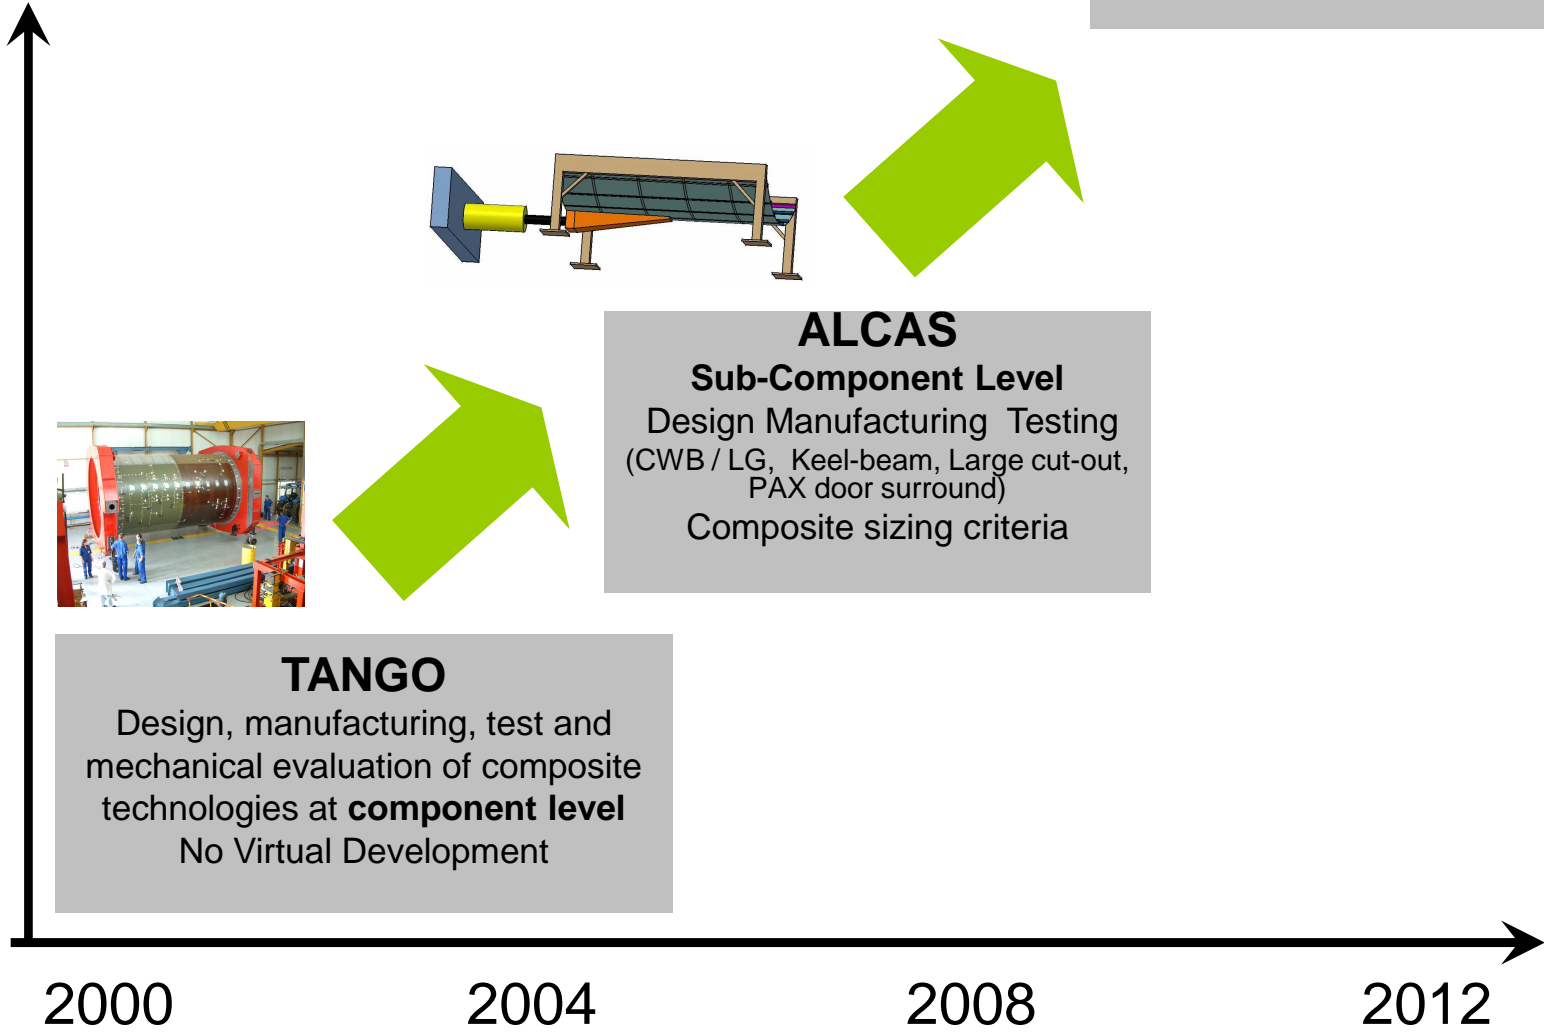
ALCAS
Sub-Component Level
Design Manufacturing Testing
(CWB / LG, Keel-beam, Large cut-out, PAX door surround)
Composite sizing criteria

TANGO
Design, manufacturing, test and mechanical evaluation of composite technologies at **component level**
No Virtual Development

2000
2004
2008
2012